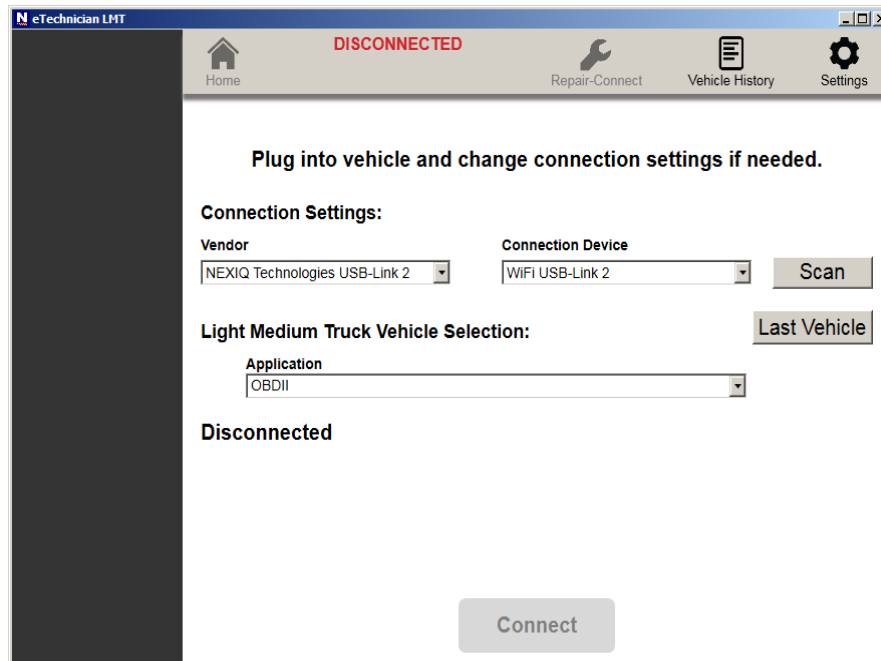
eTechnician LMT

Home

DISCONNECTED

Repair-Connect

Vehicle History

Settings

Plug into vehicle and change connection settings if needed.

Connection Settings:

Vendor
NEXIQ Technologies USB-Link 2

Connection Device
WiFi USB-Link 2

Scan

Light Medium Truck Vehicle Selection:

Last Vehicle

Application
OBDII

Disconnected

Connect